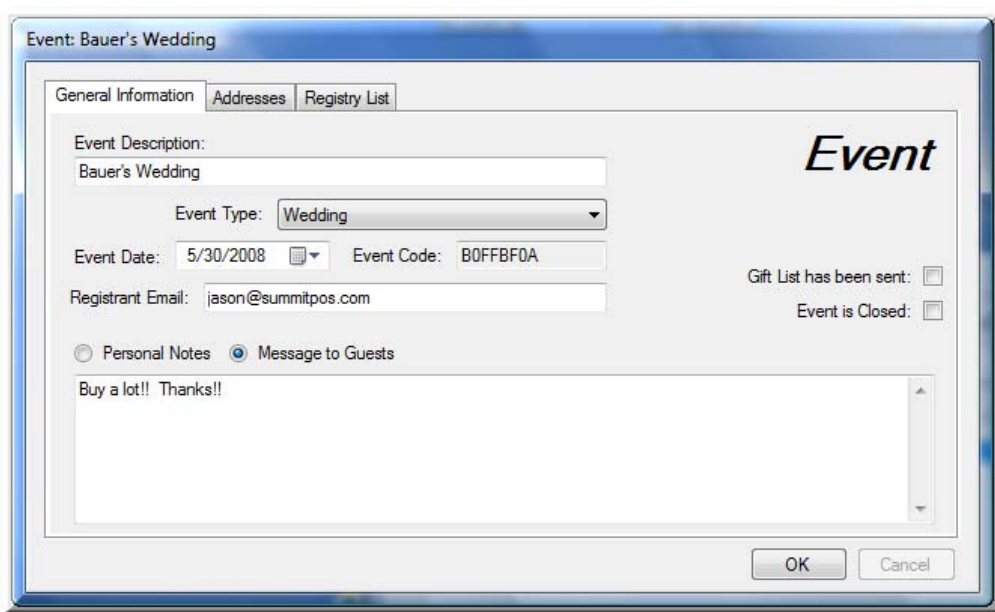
Event: Bauer's Wedding

General Information | Addresses | Registry List

Event Description:
Bauer's Wedding

Event

Event Type: Wedding

Event Date: 5/30/2008 Event Code: B0FFBF0A

Gift List has been sent:

Registrant Email: jason@summitpos.com

Event is Closed:

Personal Notes Message to Guests

Buy a lot!! Thanks!!

OK Cancel